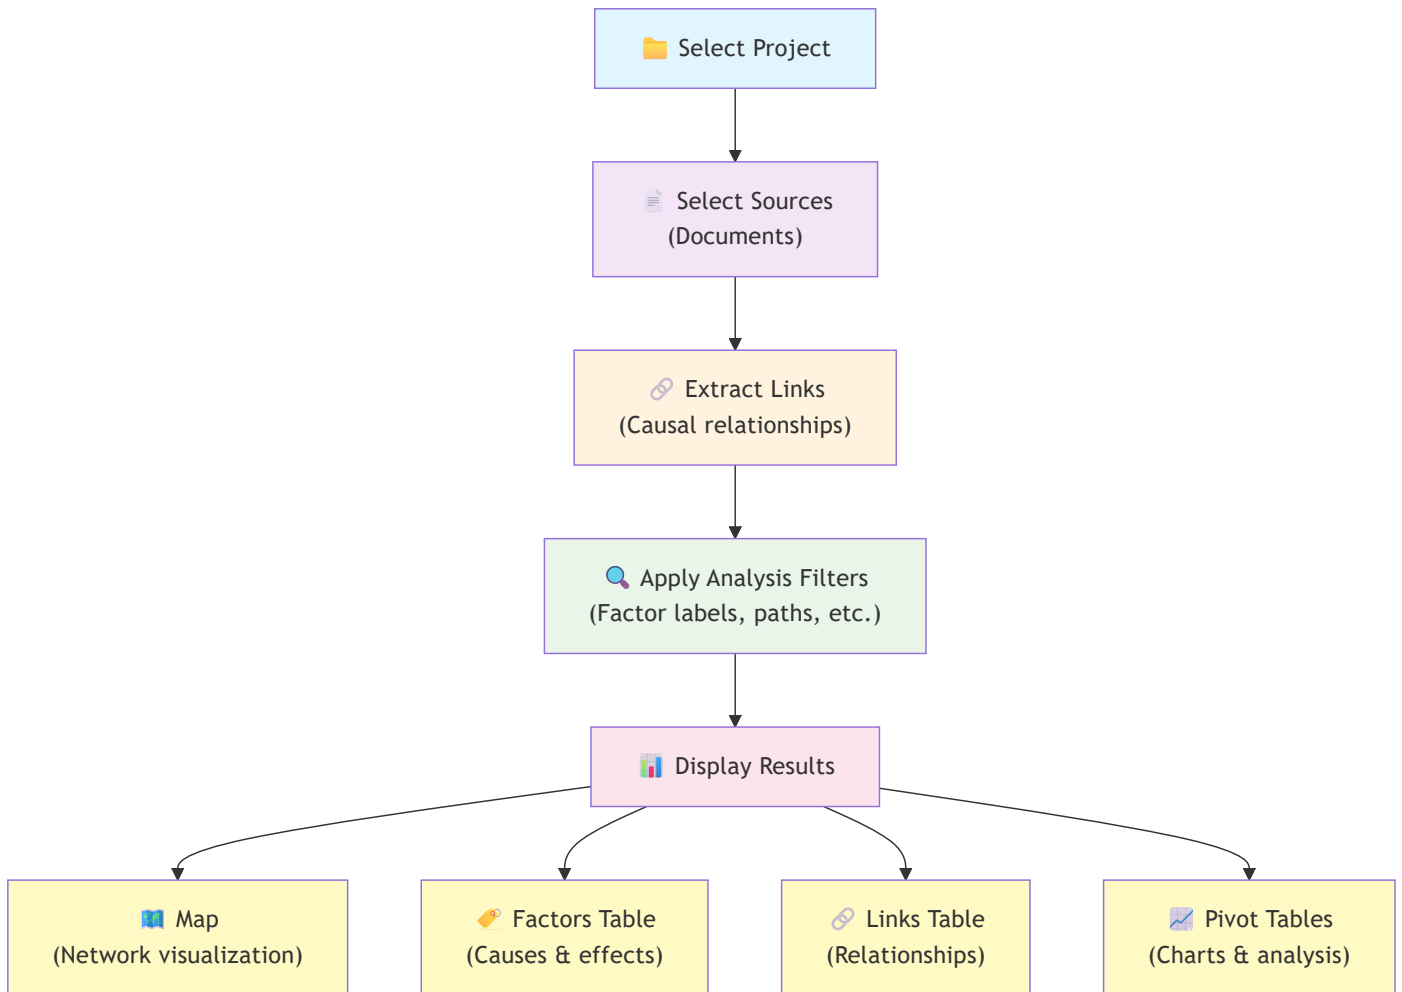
📁 Select Project

📄 Select Sources
(Documents)

🔗 Extract Links
(Causal relationships)

🔍 Apply Analysis Filters
(Factor labels, paths, etc.)

📊 Display Results

🗺️ Map
(Network visualization)

🏷️ Factors Table
(Causes & effects)

🔗 Links Table
(Relationships)

📈 Pivot Tables
(Charts & analysis)